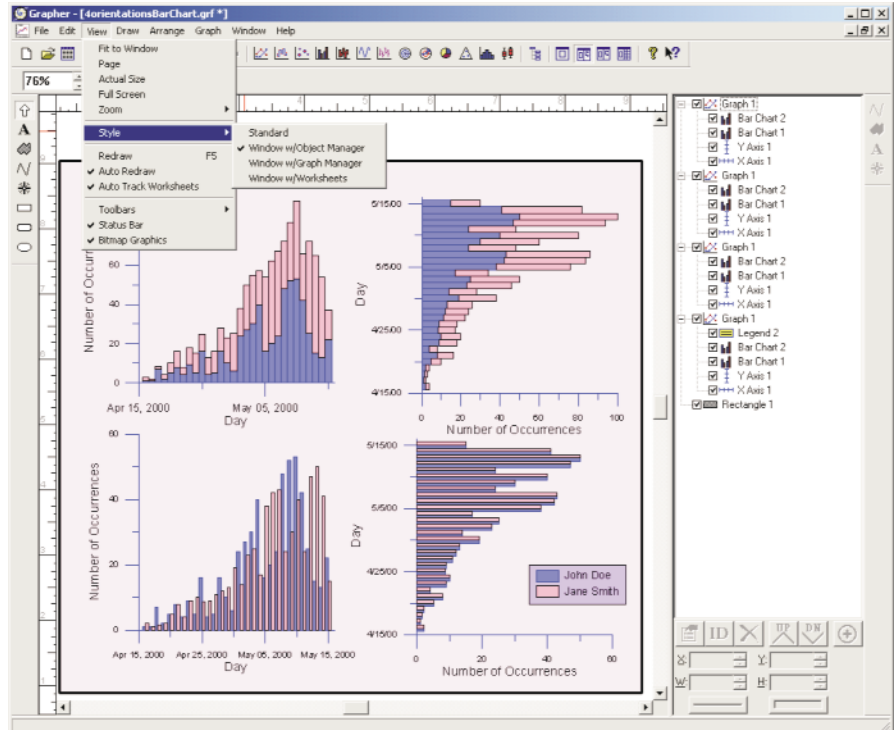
Grapher - [4orientationsBarChart.grf *]

File Edit View Draw Arrange Graph Window Help

76%

Fit to Window
Page
Actual Size
Full Screen
Zoom

Style
Redraw F5
Auto Redraw
Auto Track Worksheets

Toolbars
Status Bar
Bitmap Graphics

Standard
Window w/Object Manager
Window w/Graph Manager
Window w/Worksheets

60
40
20
0
Number of Occurren
Apr 15, 2000
May 05, 2000
Day

5/15/00
5/5/00
4/25/00
4/15/00
Day
0 20 40 60 80 100
Number of Occurrences

60
40
20
0
Number of Occurrences
Apr 15, 2000 Apr 25, 2000 May 05, 2000 May 15, 2000
Day

5/15/00
5/5/00
4/25/00
4/15/00
Day
0 20 40 60
Number of Occurrences

John Doe
Jane Smith

Graph 1
Bar Chart 2
Bar Chart 1
Y Axis 1
X Axis 1
Graph 1
Bar Chart 2
Bar Chart 1
Y Axis 1
X Axis 1
Graph 1
Bar Chart 2
Bar Chart 1
Y Axis 1
X Axis 1
Graph 1
Legend 2
Bar Chart 2
Bar Chart 1
Y Axis 1
X Axis 1
Rectangle 1

ID
UP DN
X: Y:
W: H: